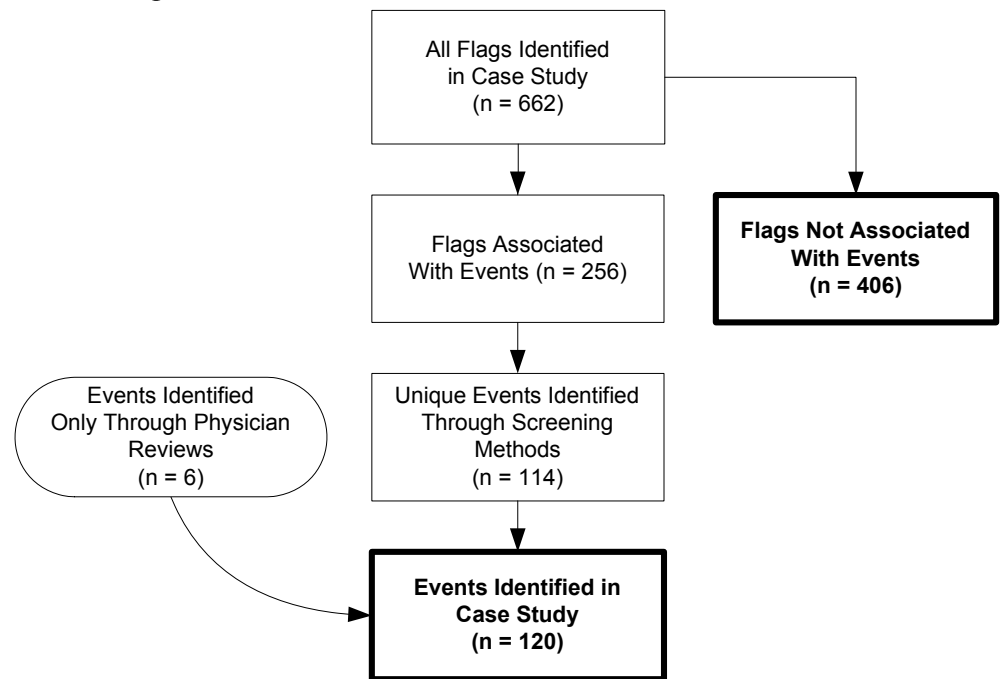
All Flags Identified in Case Study (n = 662)

Flags Associated With Events (n = 256)

Flags Not Associated With Events (n = 406)

Events Identified Only Through Physician Reviews (n = 6)

Unique Events Identified Through Screening Methods (n = 114)

Events Identified in Case Study (n = 120)